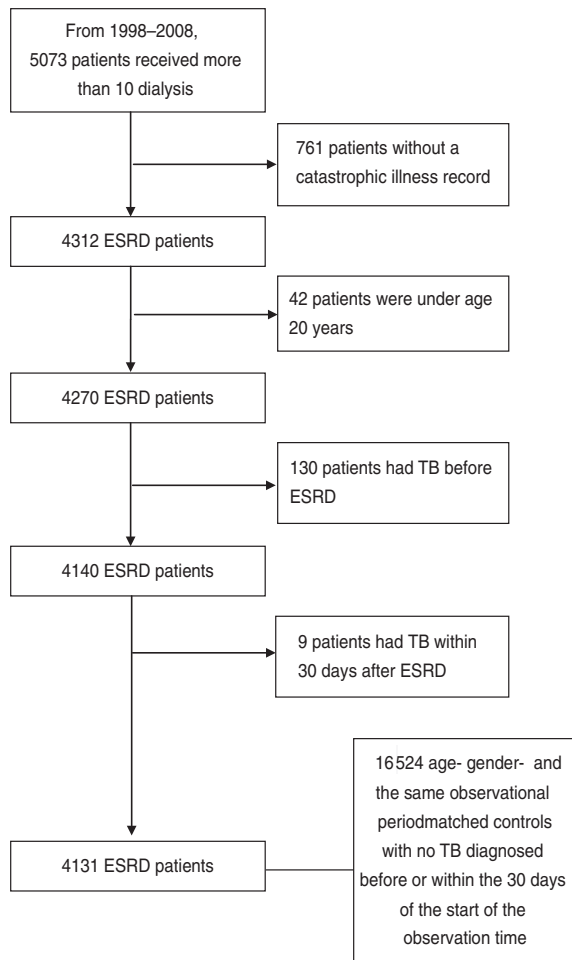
From 1998–2008, 5073 patients received more than 10 dialysis

761 patients without a catastrophic illness record

4312 ESRD patients

42 patients were under age 20 years

4270 ESRD patients

130 patients had TB before ESRD

4140 ESRD patients

9 patients had TB within 30 days after ESRD

4131 ESRD patients

16524 age- gender- and the same observational periodmatched controls with no TB diagnosed before or within the 30 days of the start of the observation time